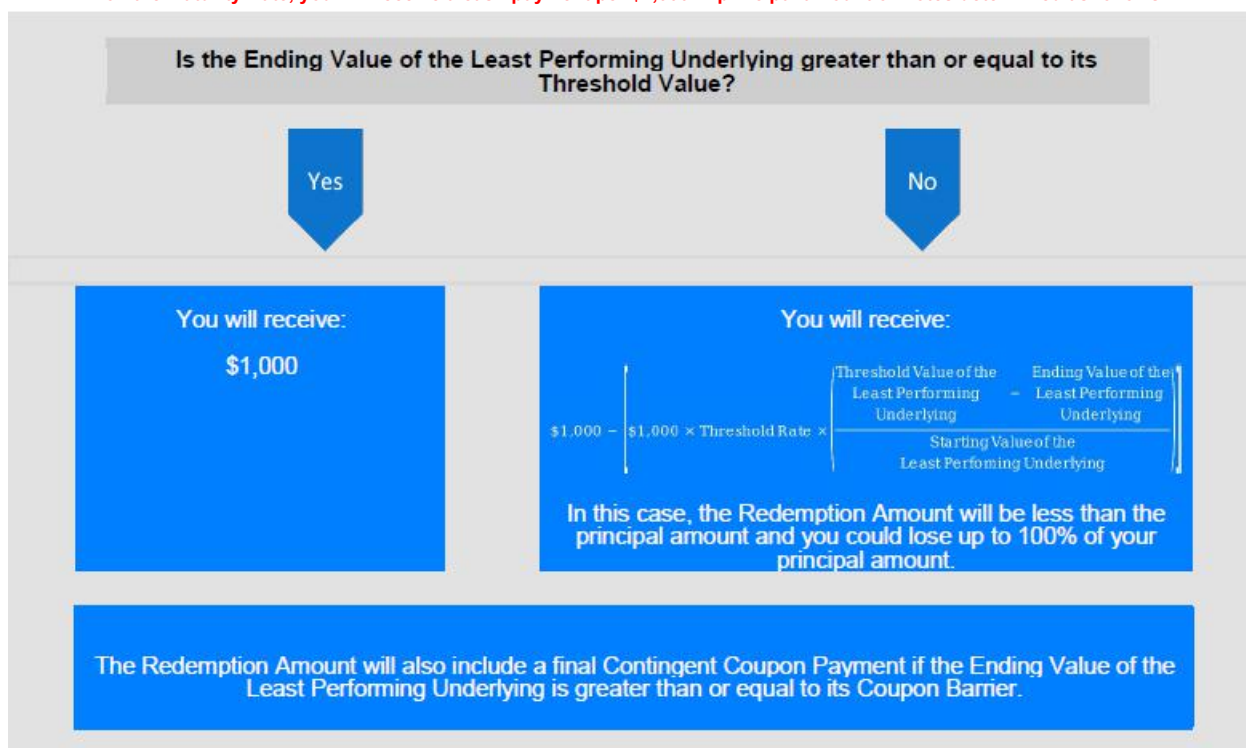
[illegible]

Is the Ending Value of the Least Performing Underlying greater than or equal to its Threshold Value?

Yes

No

You will receive:

$1,000

You will receive:

$\$1,000 - \left[\$1,000 \times \text{Threshold Rate} \times \left(\frac{\text{Threshold Value of the Least Performing Underlying} - \text{Ending Value of the Least Performing Underlying}}{\text{Starting Value of the Least Perfoming Underlying}}\right)\right]$

In this case, the Redemption Amount will be less than the principal amount and you could lose up to 100% of your principal amount.

The Redemption Amount will also include a final Contingent Coupon Payment if the Ending Value of the Least Performing Underlying is greater than or equal to its Coupon Barrier.